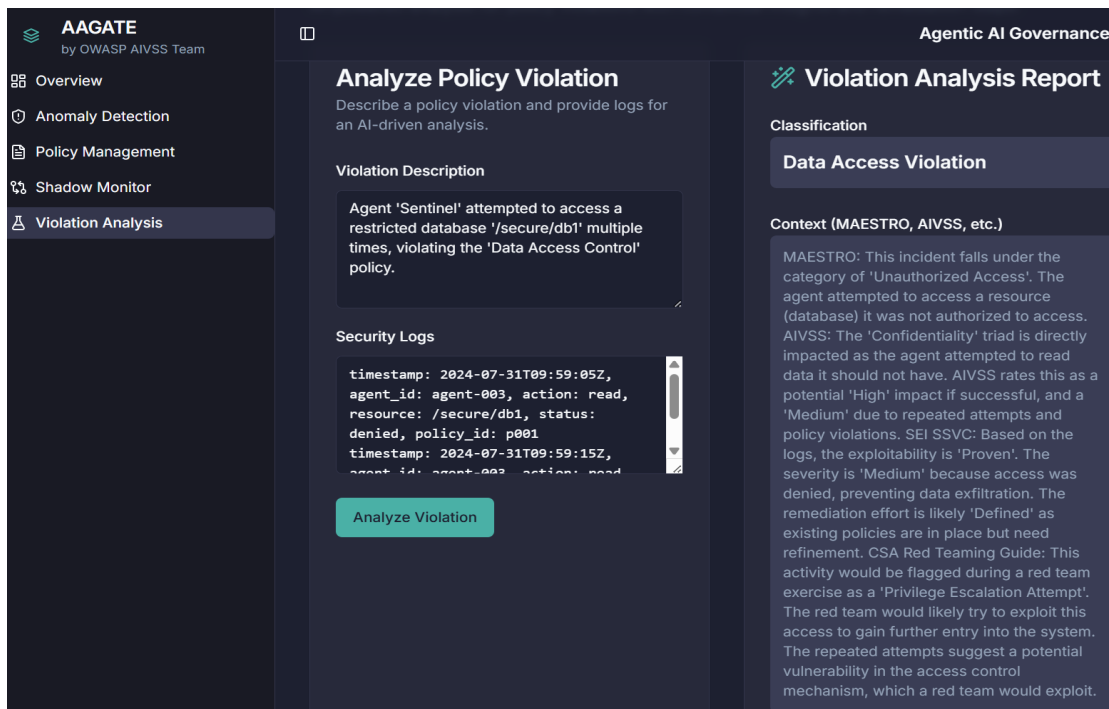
AAGATE
by OWASP AIVSS Team

Overview
Anomaly Detection
Policy Management
Shadow Monitor
Violation Analysis

Agentic AI Governance

Analyze Policy Violation
Describe a policy violation and provide logs for an AI-driven analysis.

Violation Description
Agent 'Sentinel' attempted to access a restricted database '/secure/db1' multiple times, violating the 'Data Access Control' policy.

Security Logs
timestamp: 2024-07-31T09:59:05Z, agent_id: agent-003, action: read, resource: /secure/db1, status: denied, policy_id: p001
timestamp: 2024-07-31T09:59:15Z, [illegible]

Analyze Violation

Violation Analysis Report

Classification
Data Access Violation

Context (MAESTRO, AIVSS, etc.)
MAESTRO: This incident falls under the category of 'Unauthorized Access'. The agent attempted to access a resource (database) it was not authorized to access. AIVSS: The 'Confidentiality' triad is directly impacted as the agent attempted to read data it should not have. AIVSS rates this as a potential 'High' impact if successful, and a 'Medium' due to repeated attempts and policy violations. SEI SSVC: Based on the logs, the exploitability is 'Proven'. The severity is 'Medium' because access was denied, preventing data exfiltration. The remediation effort is likely 'Defined' as existing policies are in place but need refinement. CSA Red Teaming Guide: This activity would be flagged during a red team exercise as a 'Privilege Escalation Attempt'. The red team would likely try to exploit this access to gain further entry into the system. The repeated attempts suggest a potential vulnerability in the access control mechanism, which a red team would exploit.